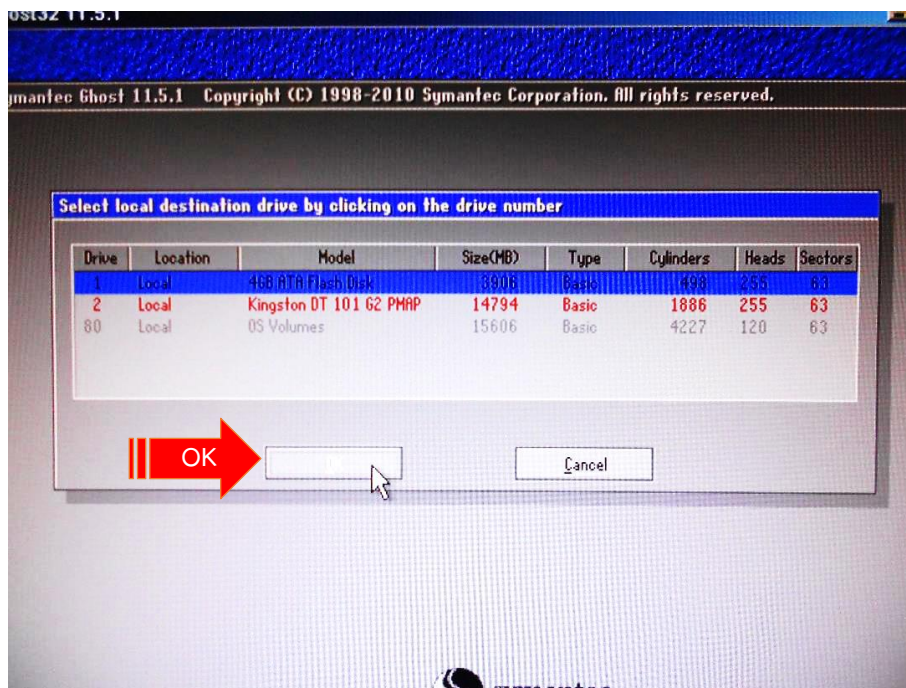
ost32 11.5.1

ymantec Ghost 11.5.1 Copyright (C) 1998-2010 Symantec Corporation. All rights reserved.

Select local destination drive by clicking on the drive number

| Drive | Location | Model | Size(MB) | Type | Cylinders | Heads | Sectors |
|---|---|---|---|---|---|---|---|
| 1 | Local | 4GB ATA Flash Disk | 3906 | Basic | 498 | 255 | 63 |
| 2 | Local | Kingston DT 101 G2 PMAP | 14794 | Basic | 1886 | 255 | 63 |
| 80 | Local | OS Volumes | 15606 | Basic | 4227 | 120 | 63 |

OK

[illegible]

Cancel